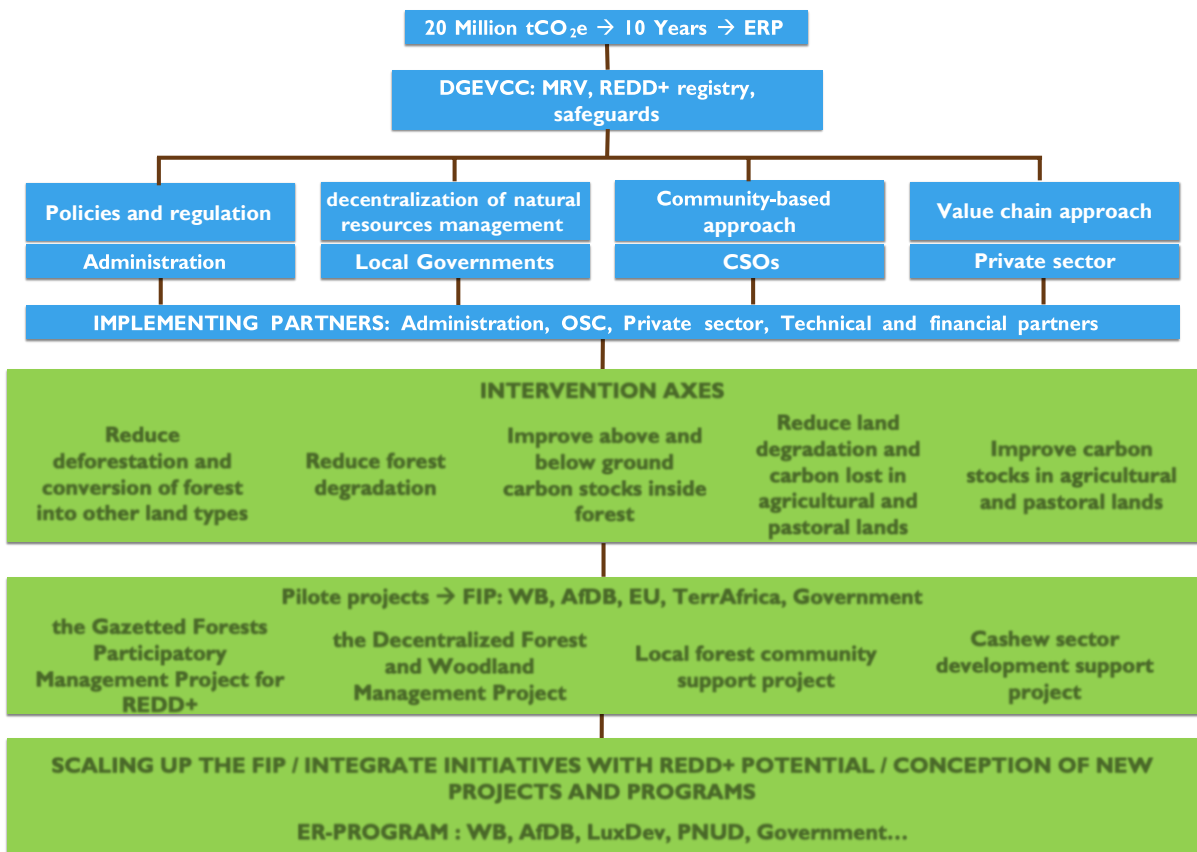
20 Million $tCO_2e$ → 10 Years → ERP

DGEVCC: MRV, REDD+ registry, safeguards

Policies and regulation

Administration

decentralization of natural resources management

Local Governments

Community-based approach

CSOs

Value chain approach

Private sector

IMPLEMENTING PARTNERS: Administration, OSC, Private sector, Technical and financial partners

INTERVENTION AXES

Reduce deforestation and conversion of forest into other land types

Reduce forest degradation

Improve above and below ground carbon stocks inside forest

Reduce land degradation and carbon lost in agricultural and pastoral lands

Improve carbon stocks in agricultural and pastoral lands

Pilote projects → FIP: WB, AfDB, EU, TerrAfrica, Government

the Gazetted Forests Participatory Management Project for REDD+

the Decentralized Forest and Woodland Management Project

Local forest community support project

Cashew sector development support project

SCALING UP THE FIP / INTEGRATE INITIATIVES WITH REDD+ POTENTIAL / CONCEPTION OF NEW PROJECTS AND PROGRAMS

ER-PROGRAM : WB, AfDB, LuxDev, PNUD, Government…